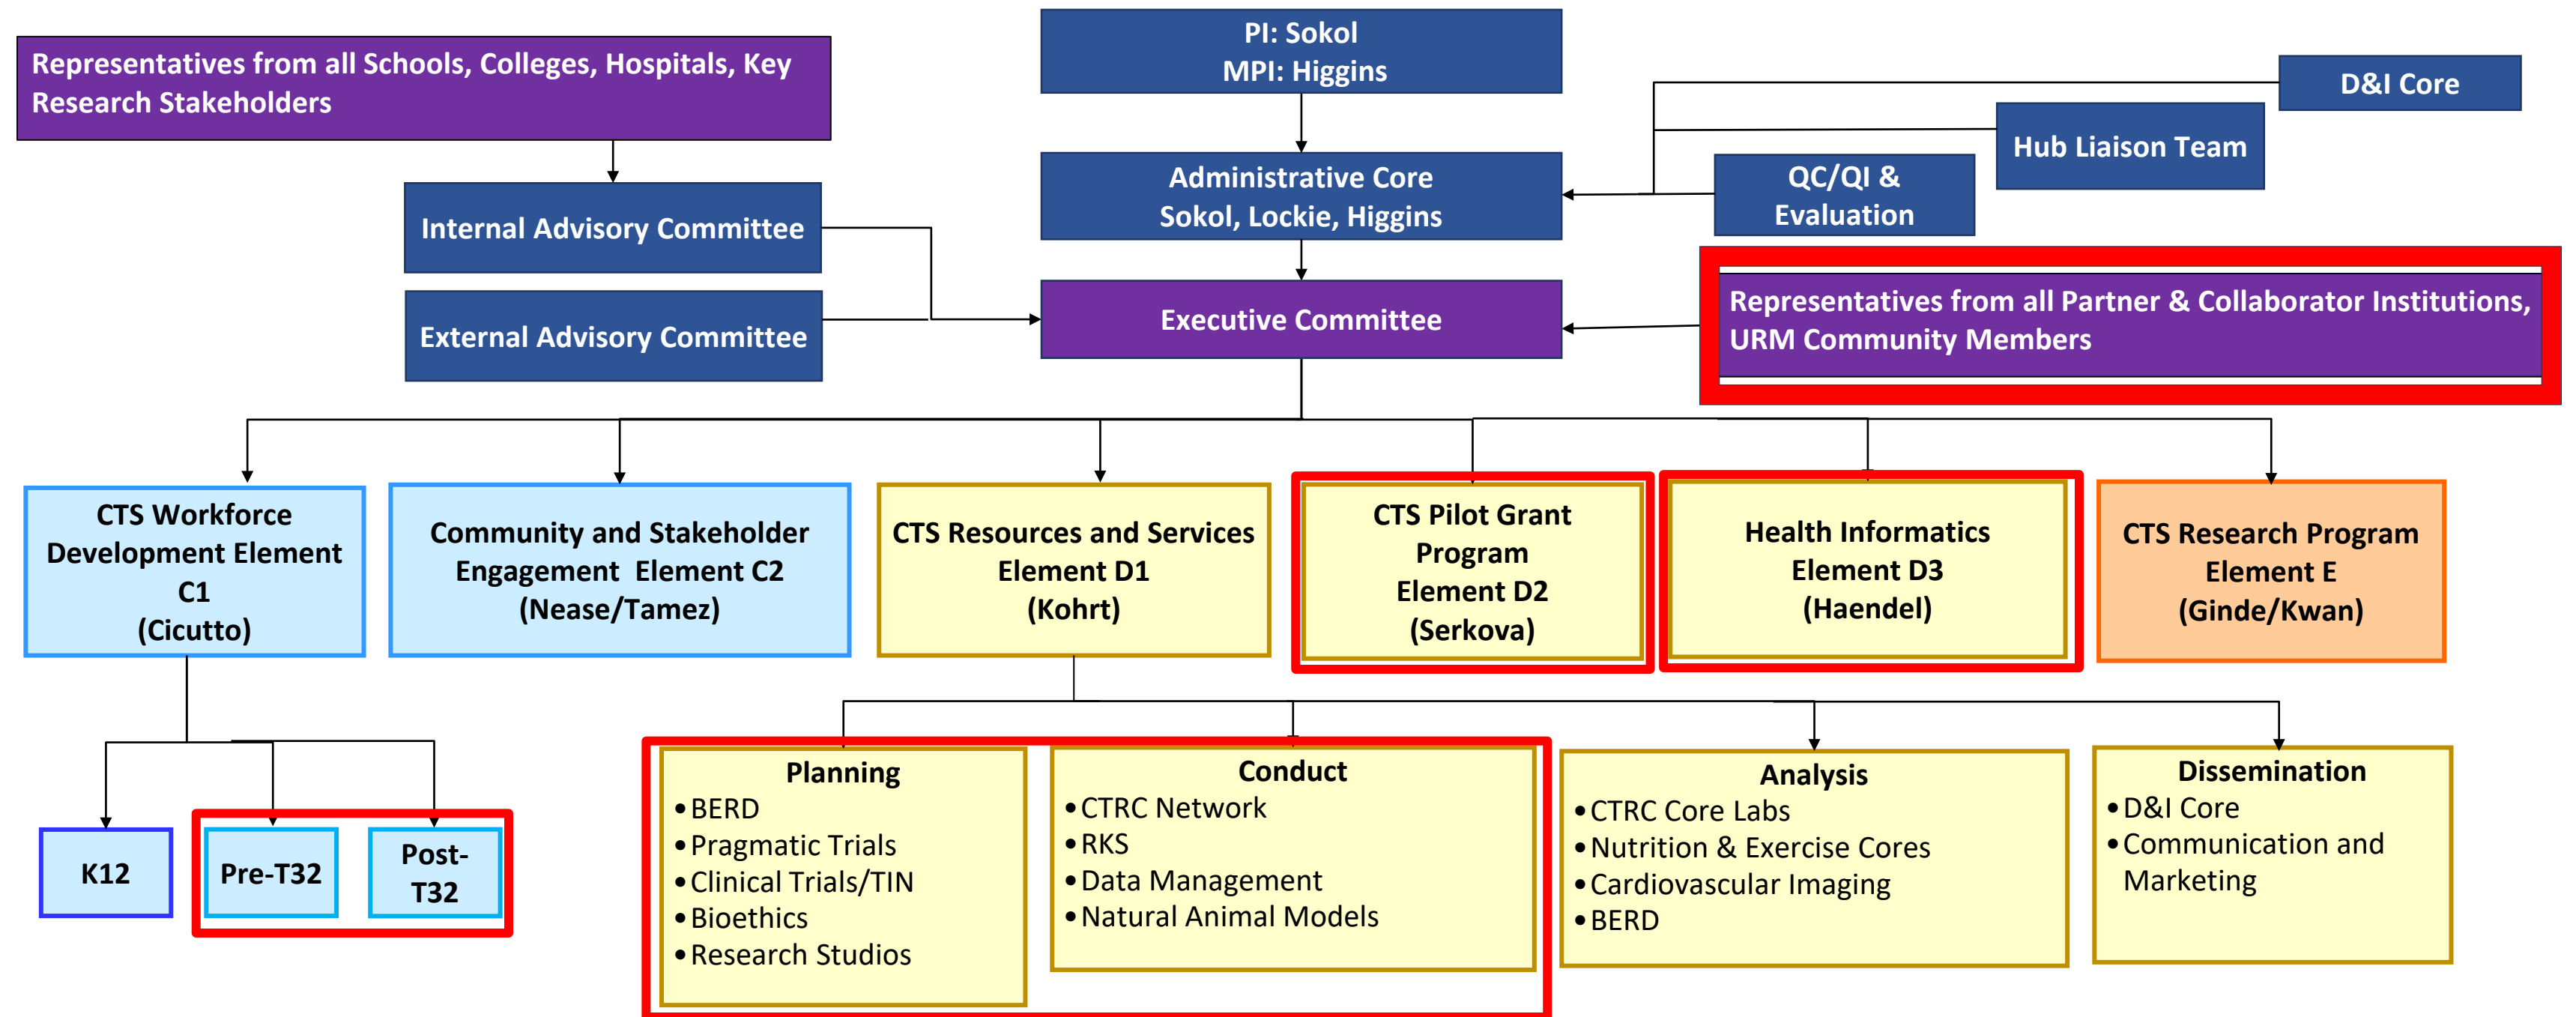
Representatives from all Schools, Colleges, Hospitals, Key Research Stakeholders

PI: Sokol
MPI: Higgins

D&I Core

Hub Liaison Team

QC/QI & Evaluation

Internal Advisory Committee

Administrative Core
Sokol, Lockie, Higgins

External Advisory Committee

Executive Committee

Representatives from all Partner & Collaborator Institutions, URM Community Members

CTS Workforce Development Element C1 (Cicutto)

Community and Stakeholder Engagement Element C2 (Nease/Tamez)

CTS Resources and Services Element D1 (Kohrt)

CTS Pilot Grant Program Element D2 (Serkova)

Health Informatics Element D3 (Haendel)

CTS Research Program Element E (Ginde/Kwan)

K12

Pre-T32

Post-T32

Planning
• BERD
• Pragmatic Trials
• Clinical Trials/TIN
• Bioethics
• Research Studios

Conduct
• CTRC Network
• RKS
• Data Management
• Natural Animal Models

Analysis
• CTRC Core Labs
• Nutrition & Exercise Cores
• Cardiovascular Imaging
• BERD

Dissemination
• D&I Core
• Communication and Marketing